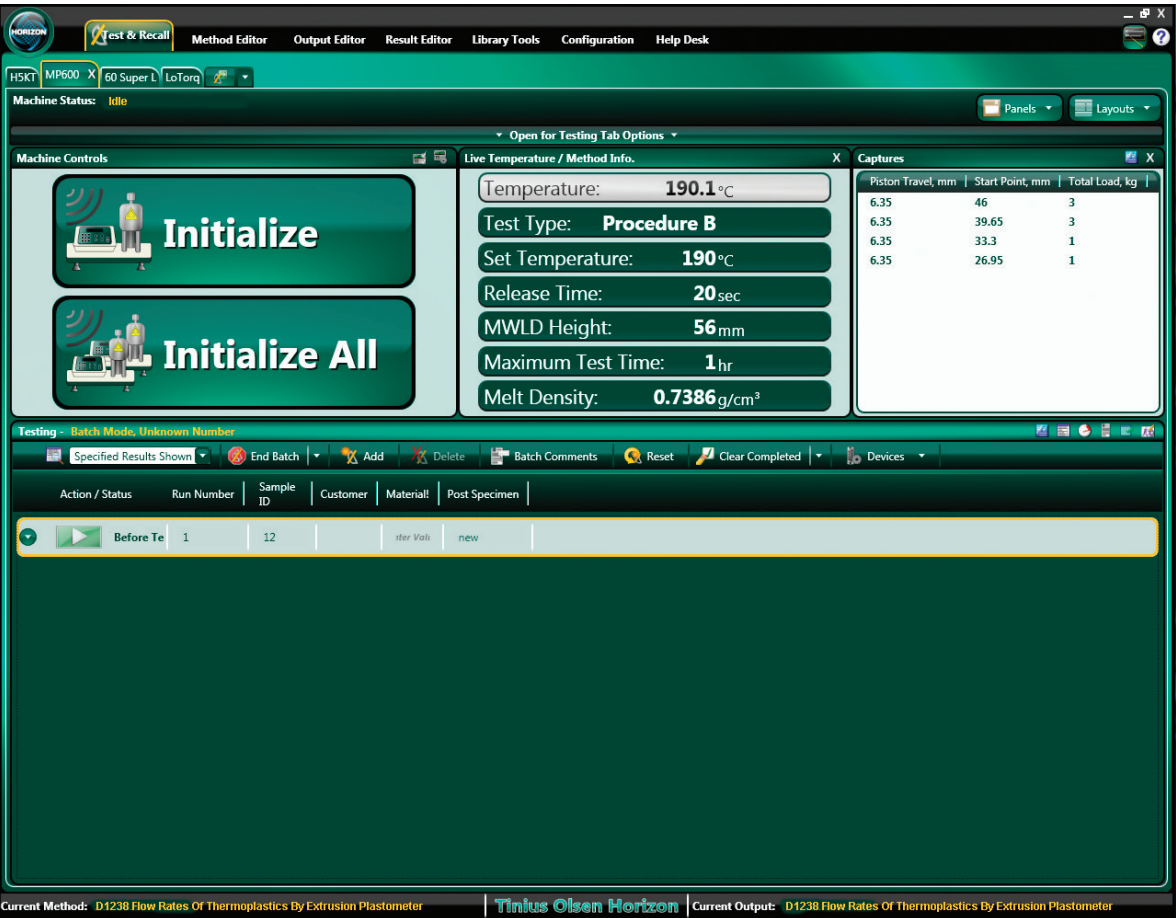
HORIZON

Test & Recall Method Editor Output Editor Result Editor Library Tools Configuration Help Desk

H5KT MP600 X 60 Super L LoTorq

Machine Status: Idle

Panels Layouts

Open for Testing Tab Options

Machine Controls

Initialize

Initialize All

Live Temperature / Method Info. X

Temperature: 190.1°C

Test Type: Procedure B

Set Temperature: 190°C

Release Time: 20sec

MWLD Height: 56mm

Maximum Test Time: 1hr

Melt Density: 0.7386g/cm³

Captures X

| Piston Travel, mm | Start Point, mm | Total Load, kg |
|---|---|---|
| 6.35 | 46 | 3 |
| 6.35 | 39.65 | 3 |
| 6.35 | 33.3 | 1 |
| 6.35 | 26.95 | 1 |

Testing - Batch Mode, Unknown Number

Specified Results Shown End Batch Add Delete Batch Comments Reset Clear Completed Devices

| Action / Status | Run Number | Sample ID | Customer | Material! | Post Specimen |
|---|---|---|---|---|---|
| Before Te | 1 | 12 | | ter Val | new |

Current Method: D1238 Flow Rates Of Thermoplastics By Extrusion Plastometer Tinius Olsen Horizon Current Output: D1238 Flow Rates Of Thermoplastics By Extrusion Plastometer